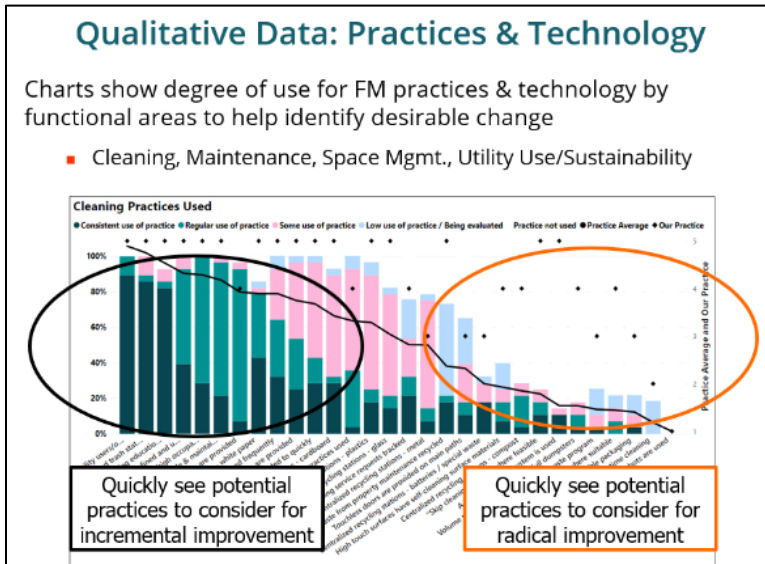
Qualitative Data: Practices & Technology

Charts show degree of use for FM practices & technology by functional areas to help identify desirable change

Cleaning, Maintenance, Space Mgmt., Utility Use/Sustainability

Cleaning Practices Used

Consistent use of practice  Regular use of practice  Some use of practice  Low use of practice / Being evaluated  Practice not used  Practice Average  Our Practice

100%
80%
60%
40%
20%
0%

5
4
3
2
1

Practice Average and Our Practice

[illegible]

Quickly see potential practices to consider for incremental improvement

Quickly see potential practices to consider for radical improvement